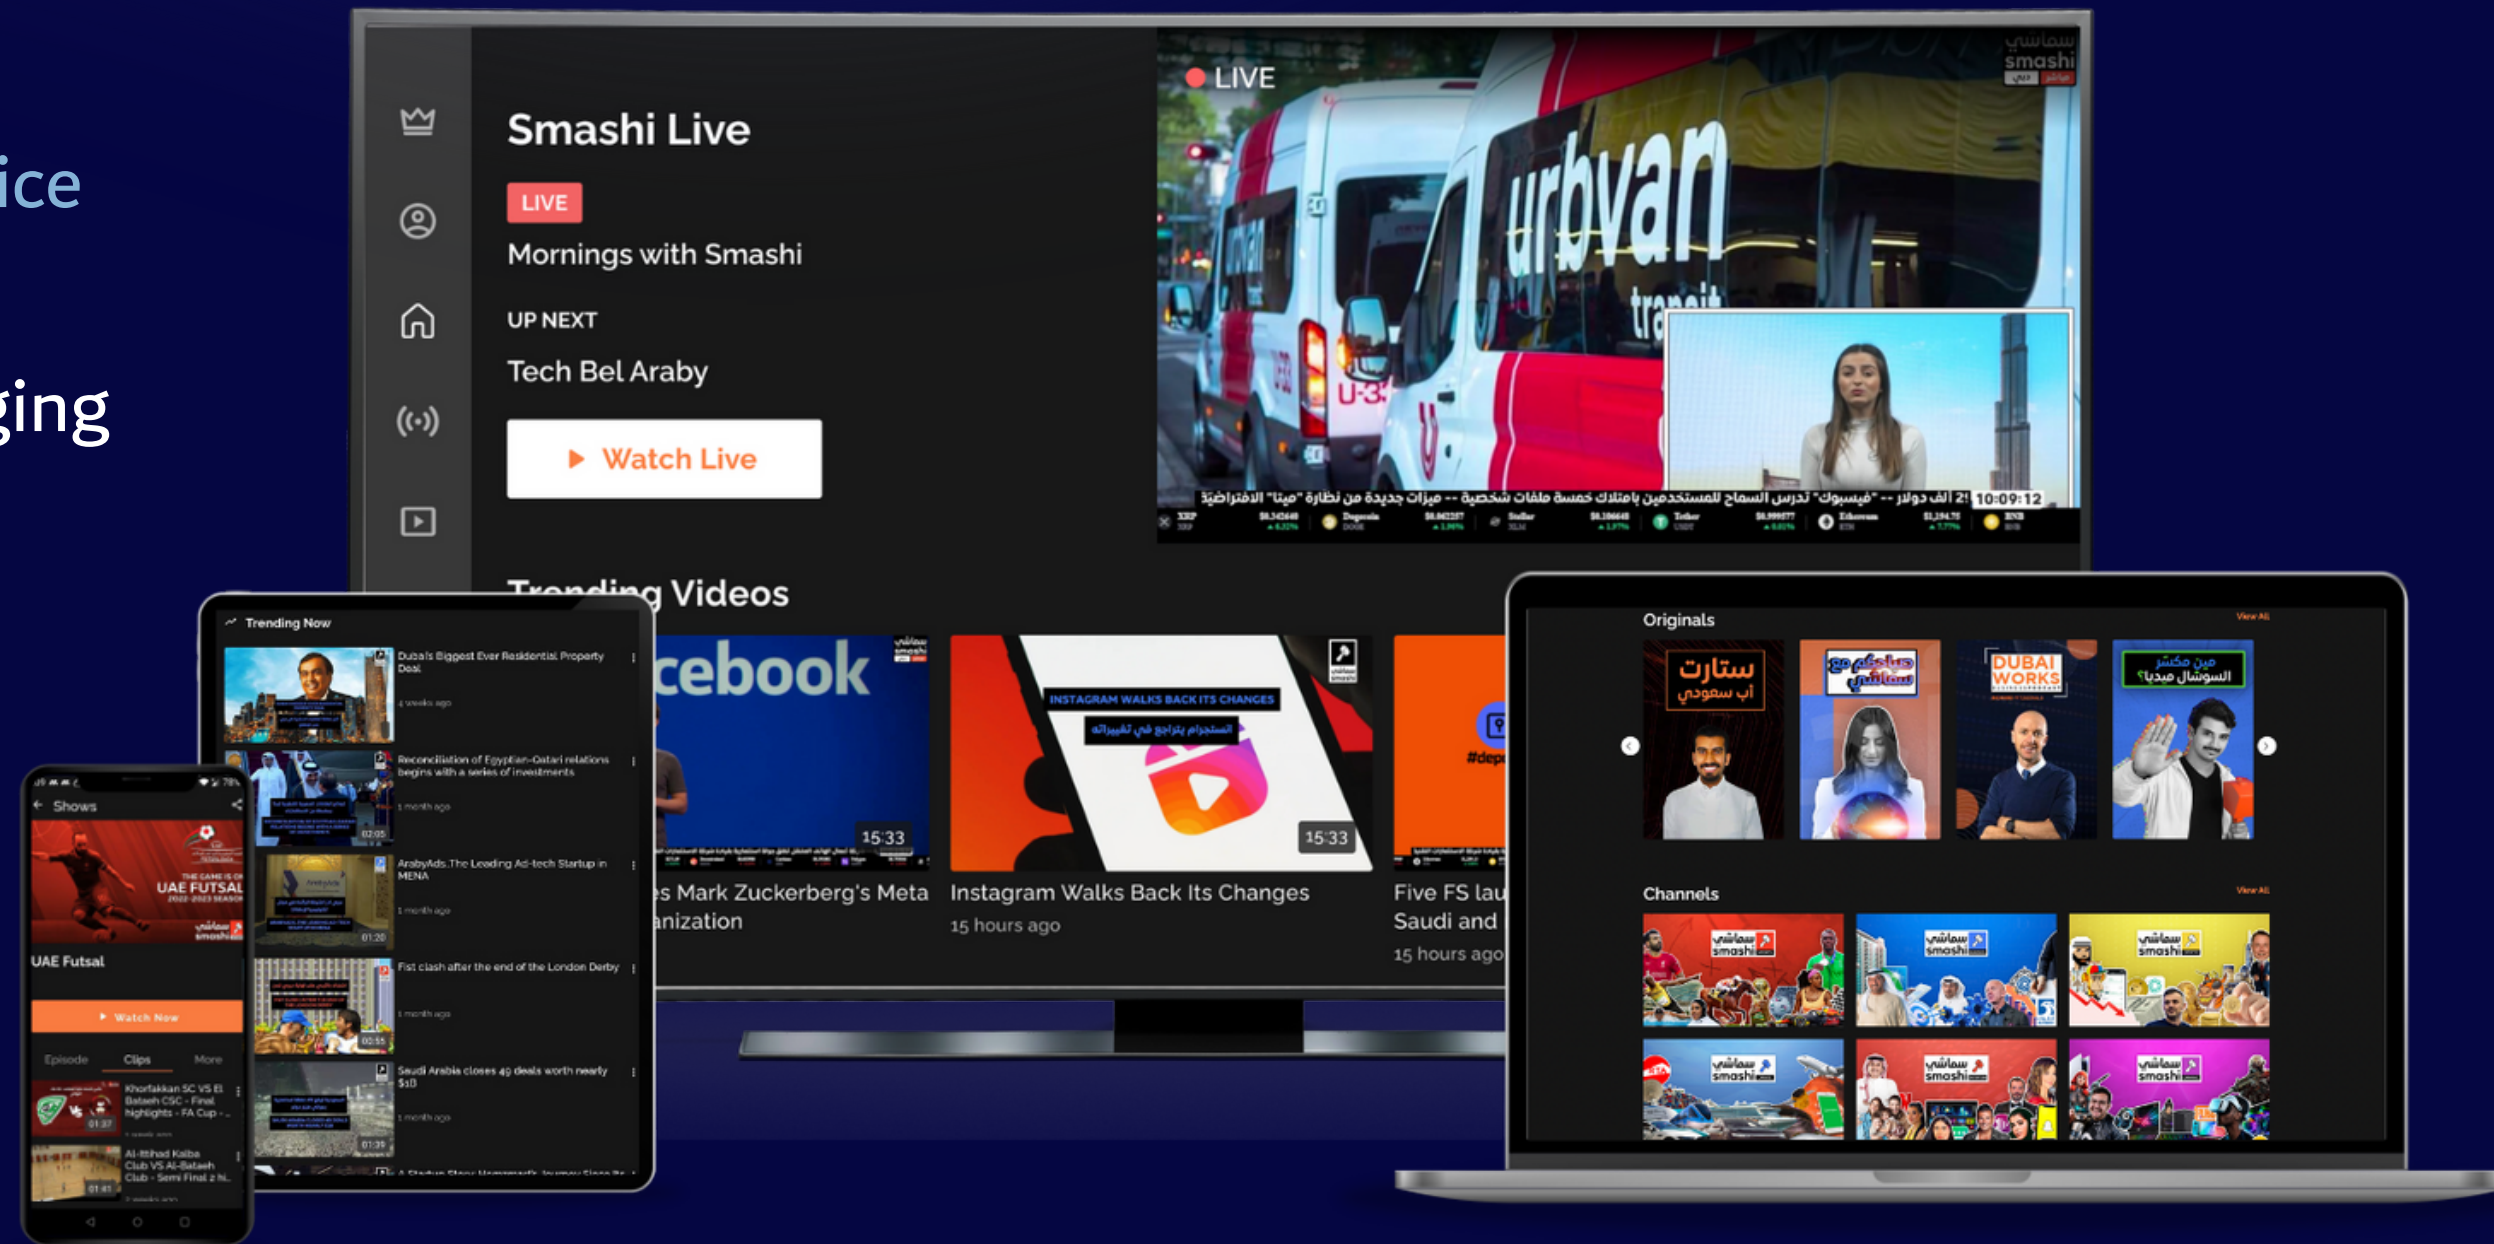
ice

ging

Smashi Live

LIVE

Mornings with Smashi

UP NEXT

Tech Bel Araby

Watch Live

LIVE

smashi

10:09:12

Trending Videos

cebook

15:33

s Mark Zuckerberg's Meta anization

INSTAGRAM WALKS BACK ITS CHANGES

15:33

Instagram Walks Back Its Changes

15 hours ago

Five FS lau Saudi and

15 hours ago

Trending Now

Dubai's Biggest Ever Residential Property Deal

4 weeks ago

Reconciliation of Egyptian-Qatari relations begins with a series of investments

1 month ago

ArabyAds The Leading Ad-tech Startup in MENA

1 month ago

Fist clash after the end of the London Derby

1 month ago

Saudi Arabia closes 49 deals worth nearly $1B

1 month ago

Shows

UAE FUTSAL

UAE Futsal

Watch Now

Episode Clips More

Khorfakkan SC VS El Bataeh CSC - Final highlights - FA Cup - ...

Al-Ittihad Kalba Club VS Al-Bataeh Club - Semi Final 2 hi...

Originals

View All

DUBAI WORKS

Channels

View All